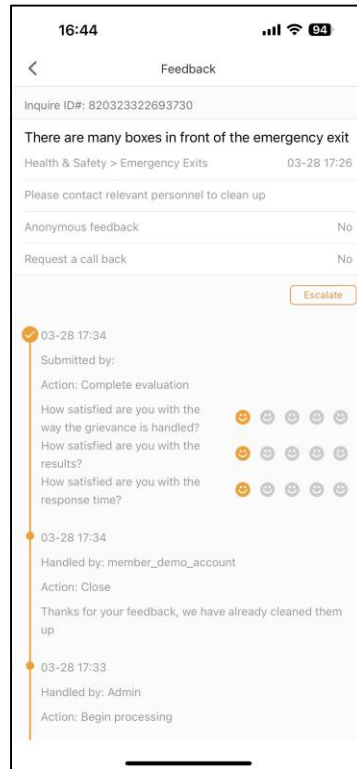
16:44

94

Feedback

Inquire ID#: 820323322693730

There are many boxes in front of the emergency exit

Health & Safety > Emergency Exits 03-28 17:26

Please contact relevant personnel to clean up

Anonymous feedback No

Request a call back No

Escalate

03-28 17:34

Submitted by:

Action: Complete evaluation

How satisfied are you with the way the grievance is handled?

How satisfied are you with the results?

How satisfied are you with the response time?

03-28 17:34

Handled by: member_demo_account

Action: Close

Thanks for your feedback, we have already cleaned them up

03-28 17:33

Handled by: Admin

Action: Begin processing